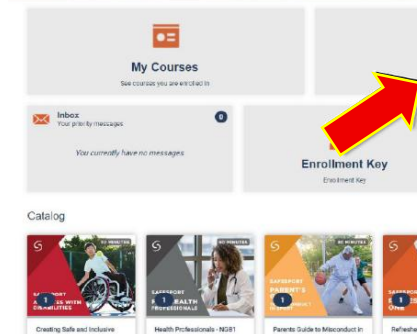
My Courses
See courses you are enrolled in

Inbox
Your priority messages
0
You currently have no messages

Enrollment Key
Enrollment Key

Catalog

90 MINUTES
SAFESPORT
A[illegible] WITH DISABILITIES
1
Creating Safe and Inclusive

90 MINUTES
SAFESPORT
F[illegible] HEALTH PROFESSIONALS
1
Health Professionals - NG81

90 MINUTES
SAFESPORT
PARENT'S
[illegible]
1
Parents Guide to Misconduct in

SAFESPORT
1
Refresh